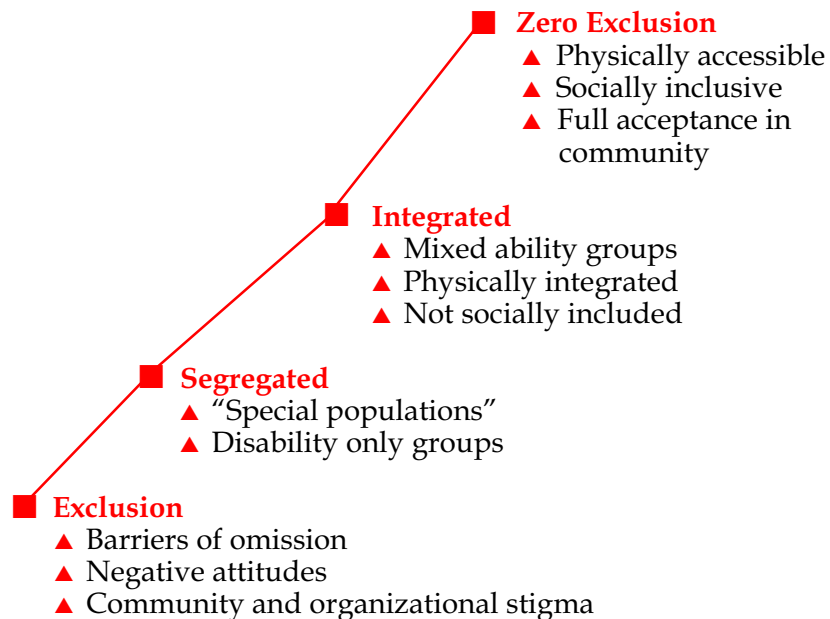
Zero Exclusion
- Physically accessible
- Socially inclusive
- Full acceptance in community

Integrated
- Mixed ability groups
- Physically integrated
- Not socially included

Segregated
- "Special populations"
- Disability only groups

Exclusion
- Barriers of omission
- Negative attitudes
- Community and organizational stigma